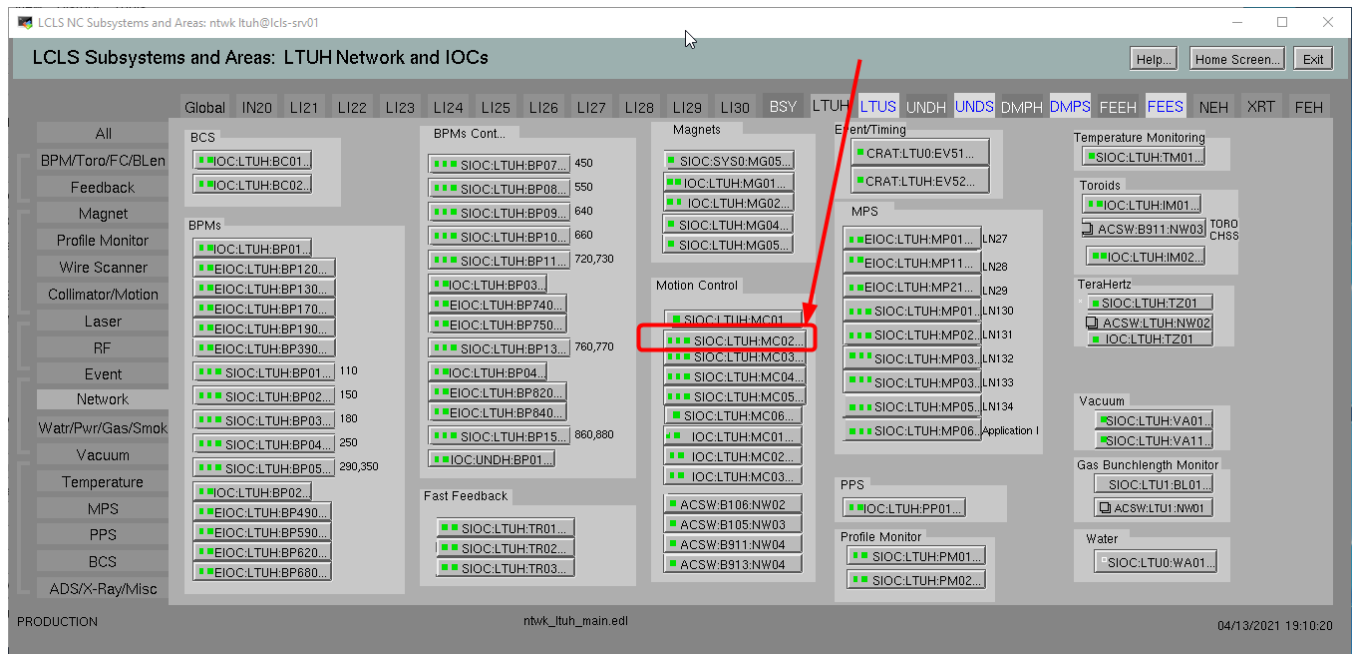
LCLS NC Subsystems and Areas: ntwk ltuh@lcls-srv01

LCLS Subsystems and Areas: LTUH Network and IOCs

Help... Home Screen... Exit

Global IN20 LI21 LI22 LI23 LI24 LI25 LI26 LI27 LI28 LI29 LI30 BSY LTUH LTUS UNDH UNDS DMPH DMPS FEEH FEES NEH XRT FEH

All
BPM/Toro/FC/BLen
Feedback
Magnet
Profile Monitor
Wire Scanner
Collimator/Motion
Laser
RF
Event
Network
Watr/Pwr/Gas/Smok
Vacuum
Temperature
MPS
PPS
BCS
ADS/X-Ray/Misc

BCS
IOC:LTUH:BC01...
IOC:LTUH:BC02...

BPMs
IOC:LTUH:BP01...
EIOC:LTUH:BP120...
EIOC:LTUH:BP130...
EIOC:LTUH:BP170...
EIOC:LTUH:BP190...
EIOC:LTUH:BP390...
SIOC:LTUH:BP01... 110
SIOC:LTUH:BP02... 150
SIOC:LTUH:BP03... 180
SIOC:LTUH:BP04... 250
SIOC:LTUH:BP05... 290,350
IOC:LTUH:BP02...
EIOC:LTUH:BP490...
EIOC:LTUH:BP590...
EIOC:LTUH:BP620...
EIOC:LTUH:BP680...

BPMs Cont...
SIOC:LTUH:BP07... 450
SIOC:LTUH:BP08... 550
SIOC:LTUH:BP09... 640
SIOC:LTUH:BP10... 660
SIOC:LTUH:BP11... 720,730
IOC:LTUH:BP03...
EIOC:LTUH:BP740...
EIOC:LTUH:BP750...
SIOC:LTUH:BP13... 760,770
IOC:LTUH:BP04...
EIOC:LTUH:BP820...
EIOC:LTUH:BP840...
SIOC:LTUH:BP15... 860,880
IOC:UNDH:BP01...

Fast Feedback
SIOC:LTUH:TR01...
SIOC:LTUH:TR02...
SIOC:LTUH:TR03...

Magnets
SIOC:SYS0:MG05...
IOC:LTUH:MG01...
IOC:LTUH:MG02...
SIOC:LTUH:MG04...
SIOC:LTUH:MG05...

Motion Control
SIOC:LTUH:MC01...
SIOC:LTUH:MC02...
SIOC:LTUH:MC03...
SIOC:LTUH:MC04...
SIOC:LTUH:MC05...
SIOC:LTUH:MC06...
IOC:LTUH:MC01...
IOC:LTUH:MC02...
IOC:LTUH:MC03...
ACSW:B106:NW02
ACSW:B105:NW03
ACSW:B911:NW04
ACSW:B913:NW04

Event/Timing
CRAT:LTU0:EV51...
CRAT:LTUH:EV52...

MPS
EIOC:LTUH:MP01... LN27
EIOC:LTUH:MP11... LN28
EIOC:LTUH:MP21... LN29
SIOC:LTUH:MP01... LN130
SIOC:LTUH:MP02... LN131
SIOC:LTUH:MP03... LN132
SIOC:LTUH:MP03... LN133
SIOC:LTUH:MP05... LN134
SIOC:LTUH:MP06... Application I

PPS
IOC:LTUH:PP01...

Profile Monitor
SIOC:LTUH:PM01...
SIOC:LTUH:PM02...

Temperature Monitoring
SIOC:LTUH:TM01...

Toroids
IOC:LTUH:IM01...
ACSW:B911:NW03 TORO CHSS
IOC:LTUH:IM02...

TeraHertz
SIOC:LTUH:TZ01
ACSW:LTUH:NW02
IOC:LTUH:TZ01

Vacuum
SIOC:LTUH:VA01...
SIOC:LTUH:VA11...

Gas Bunchlength Monitor
SIOC:LTU1:BL01...
ACSW:LTU1:NW01

Water
SIOC:LTU0:WA01...

PRODUCTION
ntwk_ltuh_main.edl
04/13/2021 19:10:20